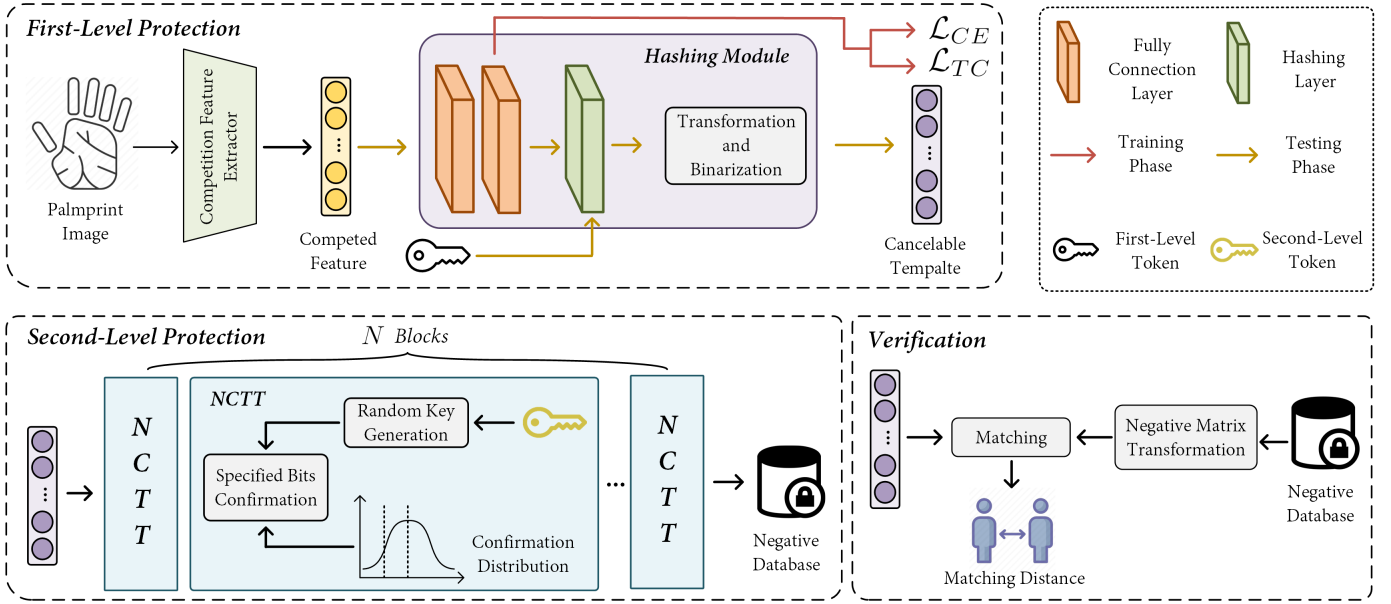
First-Level Protection

Palmprint Image

Competition Feature Extractor

Competed Feature

Hashing Module

Transformation and Binarization

$\mathcal{L}_{CE}$

$\mathcal{L}_{TC}$

Cancelable Tempalte

Fully Connection Layer

Hashing Layer

Training Phase

Testing Phase

First-Level Token

Second-Level Token

Second-Level Protection

$N$ Blocks

N C T T

NCTT

Random Key Generation

Specified Bits Confirmation

Confirmation Distribution

...

N C T T

Negative Database

Verification

Matching

Negative Matrix Transformation

Negative Database

Matching Distance